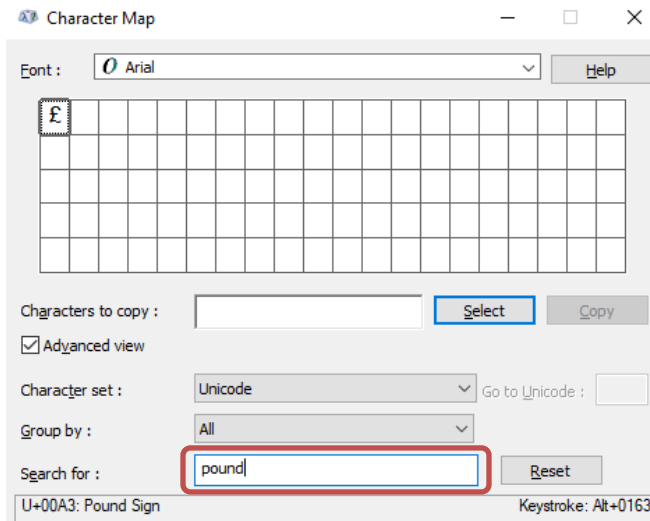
Character Map

Font : Arial

Help

£

Characters to copy :

Select

Copy

Advanced view

Character set : Unicode

Go to Unicode :

Group by : All

Search for : pound

Reset

U+00A3: Pound Sign

Keystroke: Alt+0163